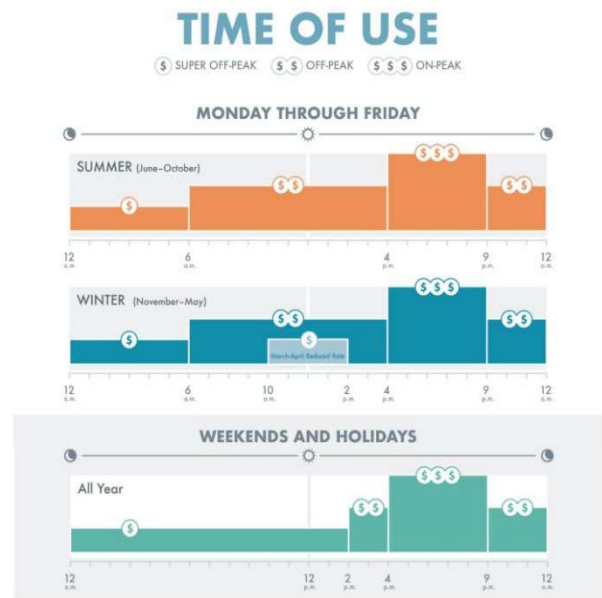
TIME OF USE

$ SUPER OFF-PEAK $ $ OFF-PEAK $ $ $ ON-PEAK

MONDAY THROUGH FRIDAY

SUMMER (June–October)

$
$ $
$ $ $
$ $

12 a.m.
6 a.m.
4 p.m.
9 p.m.
12 a.m.

WINTER (November–May)

$
$ $
$
March–April Reduced Rate
$ $ $
$ $

12 a.m.
6 a.m.
10 a.m.
2 p.m.
4 p.m.
9 p.m.
12 a.m.

WEEKENDS AND HOLIDAYS

All Year

$
$ $
$ $ $
$ $

12 a.m.
12 p.m.
2 p.m.
4 p.m.
9 p.m.
12 a.m.